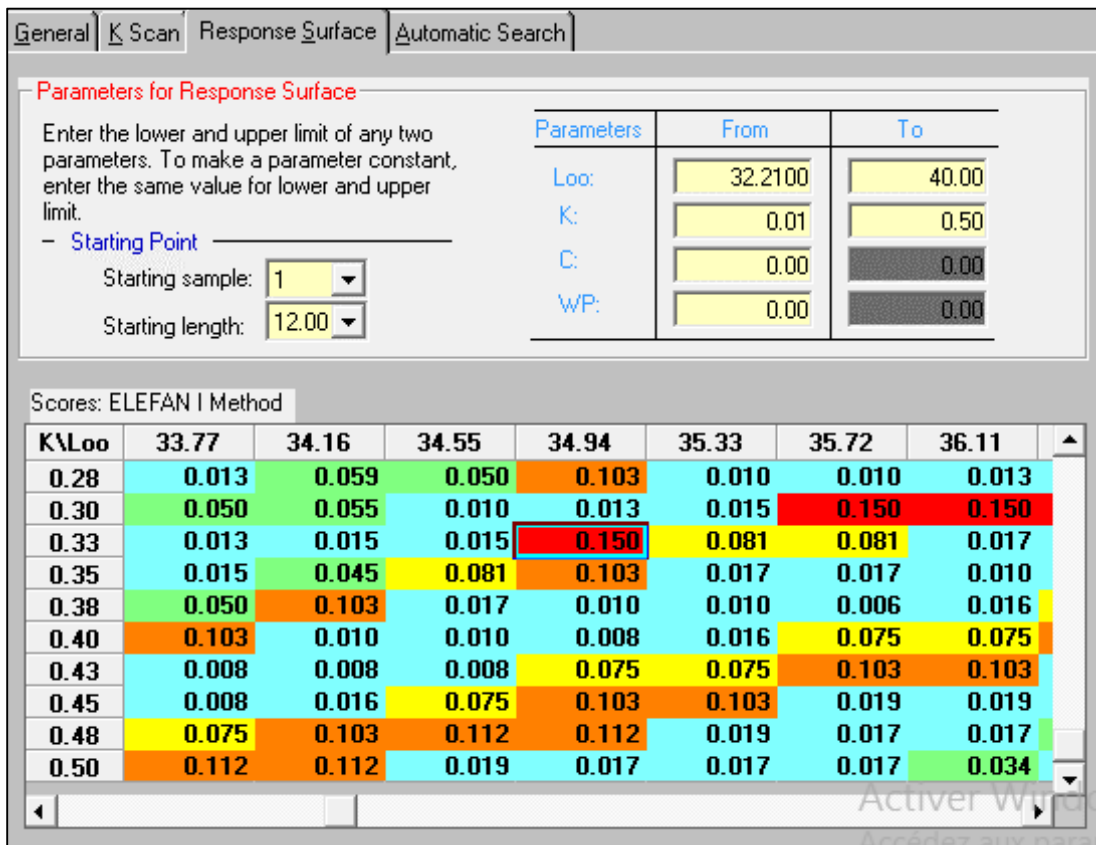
General | K Scan | Response Surface | Automatic Search

Parameters for Response Surface

Enter the lower and upper limit of any two parameters. To make a parameter constant, enter the same value for lower and upper limit.

Starting Point

Starting sample: 1

Starting length: 12.00

| Parameters | From | To |
|---|---|---|
| Loo: | 32.2100 | 40.00 |
| K: | 0.01 | 0.50 |
| C: | 0.00 | 0.00 |
| WP: | 0.00 | 0.00 |

Scores: ELEFAN I Method

| K\Loo | 33.77 | 34.16 | 34.55 | 34.94 | 35.33 | 35.72 | 36.11 |
|---|---|---|---|---|---|---|---|
| 0.28 | 0.013 | 0.059 | 0.050 | 0.103 | 0.010 | 0.010 | 0.013 |
| 0.30 | 0.050 | 0.055 | 0.010 | 0.013 | 0.015 | 0.150 | 0.150 |
| 0.33 | 0.013 | 0.015 | 0.015 | 0.150 | 0.081 | 0.081 | 0.017 |
| 0.35 | 0.015 | 0.045 | 0.081 | 0.103 | 0.017 | 0.017 | 0.010 |
| 0.38 | 0.050 | 0.103 | 0.017 | 0.010 | 0.010 | 0.006 | 0.016 |
| 0.40 | 0.103 | 0.010 | 0.010 | 0.008 | 0.016 | 0.075 | 0.075 |
| 0.43 | 0.008 | 0.008 | 0.008 | 0.075 | 0.075 | 0.103 | 0.103 |
| 0.45 | 0.008 | 0.016 | 0.075 | 0.103 | 0.103 | 0.019 | 0.019 |
| 0.48 | 0.075 | 0.103 | 0.112 | 0.112 | 0.019 | 0.017 | 0.017 |
| 0.50 | 0.112 | 0.112 | 0.019 | 0.017 | 0.017 | 0.017 | 0.034 |

Activer Wind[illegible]
Accédez aux para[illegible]